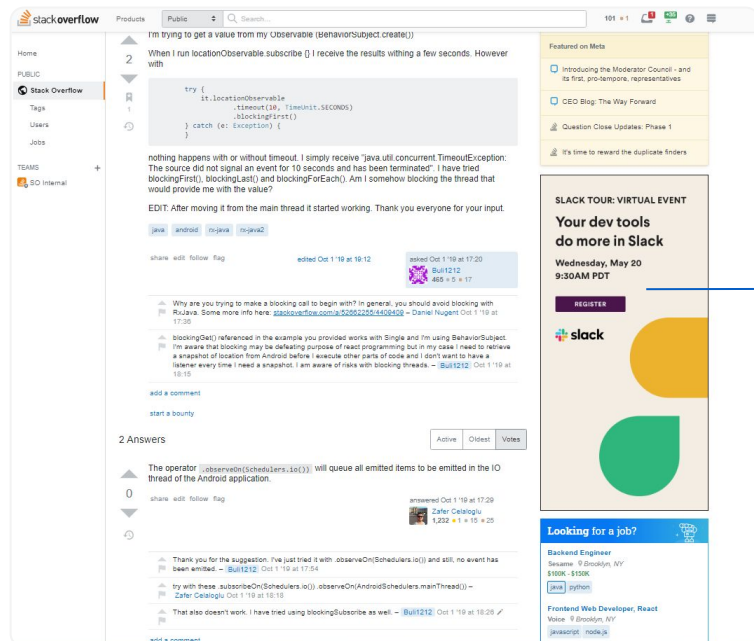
stackoverflow Products Public Search... 101 1 1 +30

Home
PUBLIC
Stack Overflow
Tags
Users
Jobs
TEAMS +
SO Internal

I'm trying to get a value from my Observable (BehaviorSubject.create())

2

When I run locationObservable.subscribe {} I receive the results withing a few seconds. However with

1

```
try {
    it.locationObservable
        .timeout(10, TimeUnit.SECONDS)
        .blockingFirst()
} catch (e: Exception) {
}
```

nothing happens with or without timeout. I simply receive "java.util.concurrent.TimeoutException: The source did not signal an event for 10 seconds and has been terminated". I have tried blockingFirst(), blockingLast() and blockingForEach(). Am I somehow blocking the thread that would provide me with the value?

EDIT: After moving it from the main thread it started working. Thank you everyone for your input.

java android rx-java rx-java2

share edit follow flag edited Oct 1 '19 at 19:12 asked Oct 1 '19 at 17:20 Buli1212 465 5 17

Why are you trying to make a blocking call to begin with? In general, you should avoid blocking with RxJava. Some more info here: stackoverflow.com/a/52662265/4409409 – Daniel Nugent Oct 1 '19 at 17:36

blockingGet() referenced in the example you provided works with Single and I'm using BehaviorSubject. I'm aware that blocking may be defeating purpose of react programming but in my case I need to retrieve a snapshot of location from Android before I execute other parts of code and I don't want to have a listener every time I need a snapshot. I am aware of risks with blocking threads. – Buli1212 Oct 1 '19 at 18:15

add a comment

start a bounty

2 Answers Active Oldest Votes

The operator .observeOn(Schedulers.io()) will queue all emitted items to be emitted in the IO thread of the Android application.

0

share edit follow flag answered Oct 1 '19 at 17:29 Zafer Celaloglu 1,232 1 15 25

Thank you for the suggestion. I've just tried it with .observeOn(Schedulers.io()) and still, no event has been emitted. – Buli1212 Oct 1 '19 at 17:54

try with these .subscribeOn(Schedulers.io()) .observeOn(AndroidSchedulers.mainThread()) – Zafer Celaloglu Oct 1 '19 at 18:18

That also doesn't work. I have tried using blockingSubscribe as well. – Buli1212 Oct 1 '19 at 18:26

add a comment

Featured on Meta
Introducing the Moderator Council - and its first, pro-tempore, representatives
CEO Blog: The Way Forward
Question Close Updates: Phase 1
It's time to reward the duplicate finders

SLACK TOUR: VIRTUAL EVENT
Your dev tools do more in Slack
Wednesday, May 20
9:30AM PDT
REGISTER
slack

Looking for a job?
Backend Engineer
Sesame Brooklyn, NY
$100K - $150K
java python
Frontend Web Developer, React
Voice Brooklyn, NY
javascript node.js